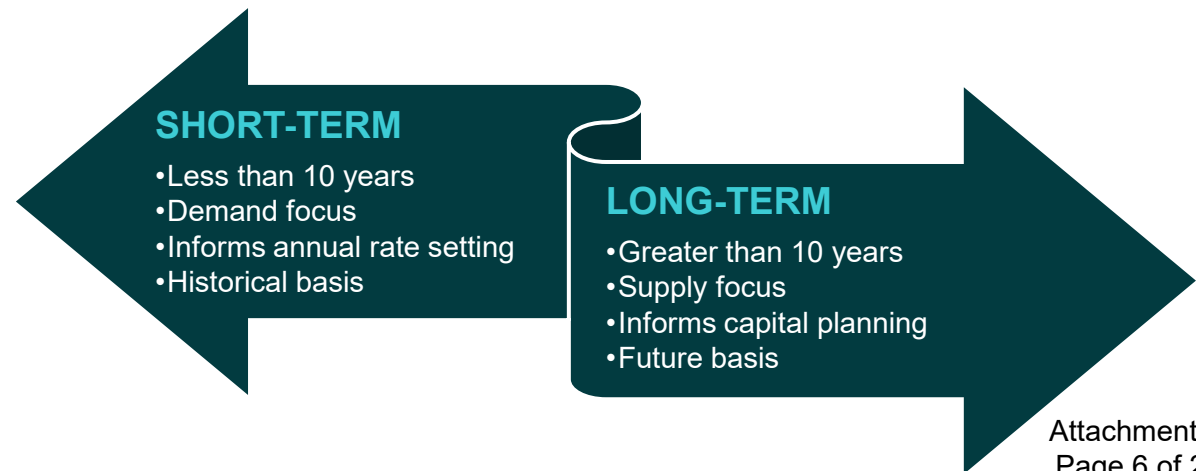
SHORT-TERM

•Less than 10 years
•Demand focus
•Informs annual rate setting
•Historical basis

LONG-TERM

•Greater than 10 years
•Supply focus
•Informs capital planning
•Future basis

Attachment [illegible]
Page 6 of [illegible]